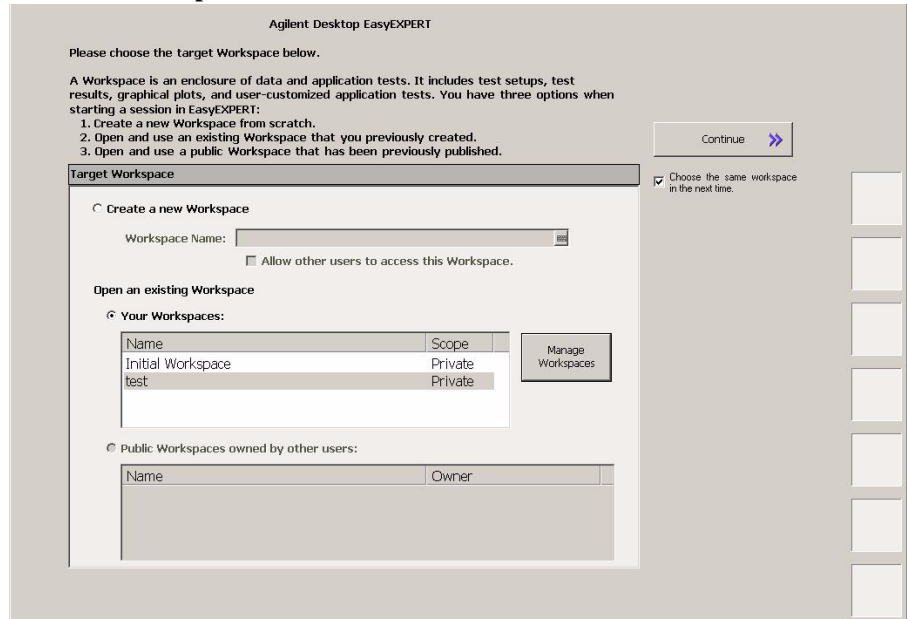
Agilent Desktop EasyEXPERT

Please choose the target Workspace below.

A Workspace is an enclosure of data and application tests. It includes test setups, test results, graphical plots, and user-customized application tests. You have three options when starting a session in EasyEXPERT:
1. Create a new Workspace from scratch.
2. Open and use an existing Workspace that you previously created.
3. Open and use a public Workspace that has been previously published.

Continue »

Choose the same workspace in the next time.

Target Workspace

Create a new Workspace

Workspace Name:

Allow other users to access this Workspace.

Open an existing Workspace

Your Workspaces:

| Name | Scope |
|---|---|
| Initial Workspace | Private |
| test | Private |

Manage Workspaces

Public Workspaces owned by other users:

| Name | Owner |
|---|---|